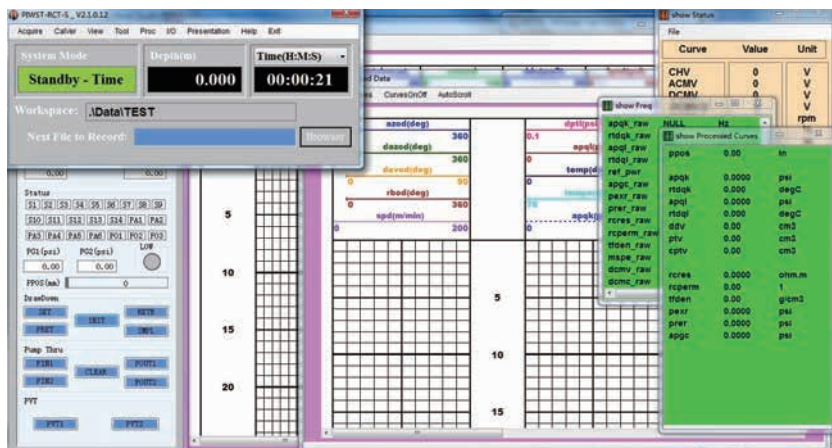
PIWST-RCT-S _V2.1.0.12
Acquire Caliver View Tool Proc I/O Presentation Help Exit

System Mode
Standby - Time
Depth(m)
0.000
Time(H:M:S)
00:00:21

Workspace: .\Data\TEST
Next File to Record:
Browser

0.00 0.00

Status
S1 S2 S3 S4 S5 S6 S7 S8 S9
S10 S11 S12 S13 S14 PA1 PA2
PA3 PA4 PA5 PA6 PO1 PO2 PO3
PG1(psi) PG2(psi) LOW
0.00 0.00
PPOS(mm) 0

DrawDown
SET EXIT RETR
PRET INPL

Pump Thru
PIN1 CLEAN POUT1
PIN2 POUT2

PVT
PVT1 PVT2

d Data
es CurvesOnOff AutoScroll

azod(deg)
360
dazod(deg)
360
0 devod(deg) 90
rbod(deg)
360
spd(m/min)
200

dpti(psi
0.1
apqk
temp(d
apqk(

5
10
15
20

5
10
15

show Freq
apqk_raw NULL Hz
rtdqk_raw
apql_raw
rtdql_raw
ref_pwr
apgc_raw
pexr_raw
prer_raw
rcres_raw
rcperm_raw
tfden_raw
mspe_raw
dcmv_raw
dcmc_raw

show Processed Curves
ppos 0.00 in

apqk 0.0000 psi
rtdqk 0.0000 degC
apql 0.0000 psi
rtdql 0.0000 degC
ddv 0.00 cm3
ptv 0.00 cm3
cptv 0.00 cm3

rcres 0.0000 ohm.m
rcperm 0.00 1
tfden 0.00 g/cm3
pexr 0.0000 psi
prer 0.0000 psi
apgc 0.0000 psi

show Status
File
Curve Value Unit
CHV 0 V
ACMV 0 V
DCMV 0 V
0 V
rpm